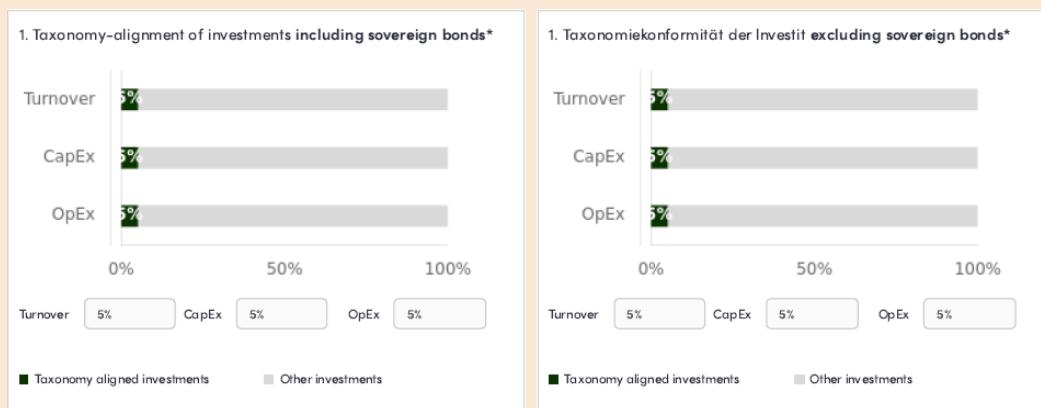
1. Taxonomy-alignment of investments **including sovereign bonds***

Turnover 5%
CapEx 5%
OpEx 5%

0% 50% 100%

Turnover 5% CapEx 5% OpEx 5%

Taxonomy aligned investments Other investments

1. Taxonomiekonformität der Investit **excluding sovereign bonds***

Turnover 5%
CapEx 5%
OpEx 5%

0% 50% 100%

Turnover 5% CapEx 5% OpEx 5%

Taxonomy aligned investments Other investments